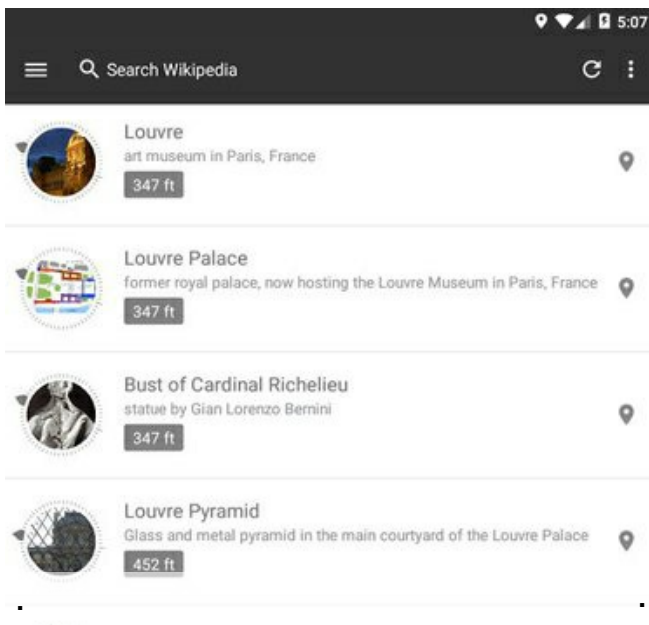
5:07

Search Wikipedia

Louvre
art museum in Paris, France
347 ft

Louvre Palace
former royal palace, now hosting the Louvre Museum in Paris, France
347 ft

Bust of Cardinal Richelieu
statue by Gian Lorenzo Bernini
347 ft

Louvre Pyramid
Glass and metal pyramid in the main courtyard of the Louvre Palace
452 ft